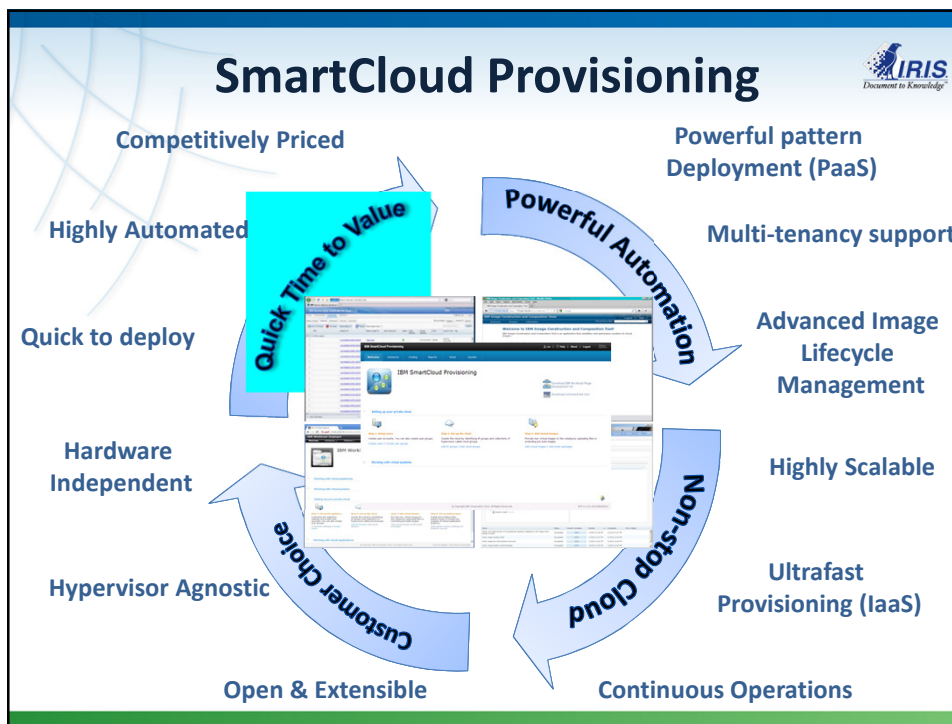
SmartCloud Provisioning

IRIS
Document to Knowledge

Competitively Priced

Highly Automated

Quick to deploy

Hardware Independent

Hypervisor Agnostic

Open & Extensible

Powerful pattern Deployment (PaaS)

Multi-tenancy support

Advanced Image Lifecycle Management

Highly Scalable

Ultrafast Provisioning (IaaS)

Continuous Operations

Quick Time to Value

Powerful Automation

Non-stop Cloud

Customer Choice

IBM SmartCloud Provisioning

IBM Work

Welcome to IBM Image Construction and Composition Tool